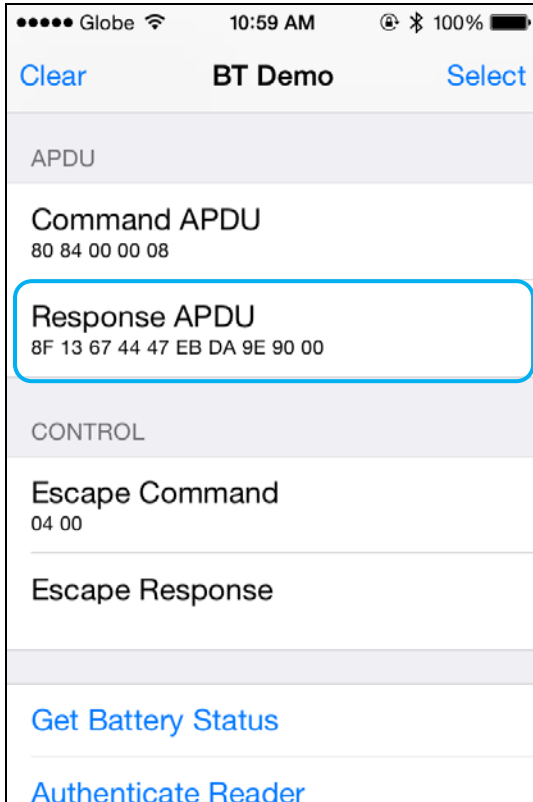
●●●●● Globe 10:59 AM 100%

Clear BT Demo Select

APDU

Command APDU
80 84 00 00 08

Response APDU
8F 13 67 44 47 EB DA 9E 90 00

CONTROL

Escape Command
04 00

Escape Response

Get Battery Status

Authenticate Reader